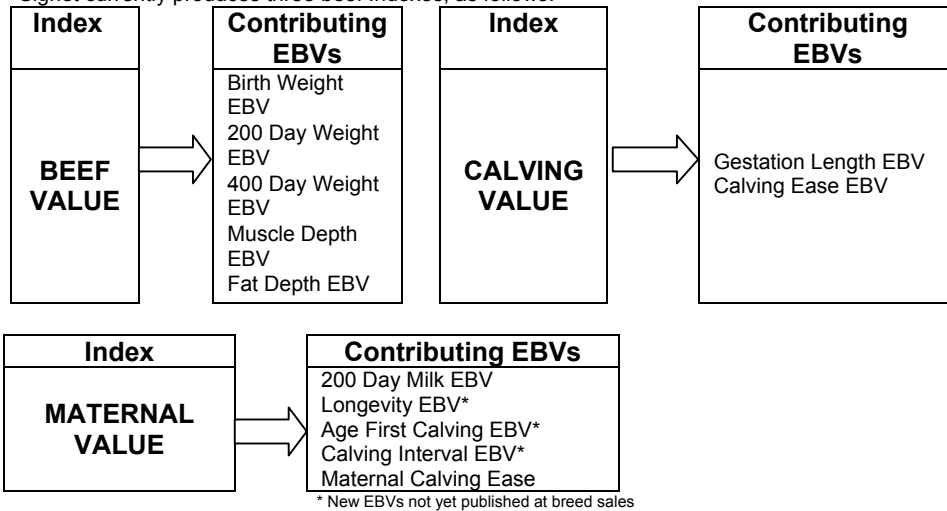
Signet currently produces three beef indexes, as follows:

| Index | Contributing EBVs |
|---|---|
| BEEF VALUE | Birth Weight EBV<br>200 Day Weight EBV<br>400 Day Weight EBV<br>Muscle Depth EBV<br>Fat Depth EBV |

| Index | Contributing EBVs |
|---|---|
| CALVING VALUE | Gestation Length EBV<br>Calving Ease EBV |

| Index | Contributing EBVs |
|---|---|
| MATERNAL VALUE | 200 Day Milk EBV<br>Longevity EBV*<br>Age First Calving EBV*<br>Calving Interval EBV*<br>Maternal Calving Ease |

* New EBVs not yet published at breed sales